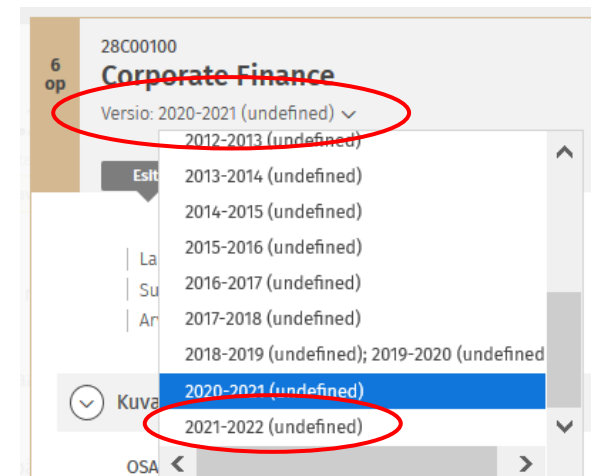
6
op

28C00100
Corporate Finance
Versio: 2020-2021 (undefined)

Esit

La
Su
Ar

Kuva

OSA

2012-2013 (undefined)
2013-2014 (undefined)
2014-2015 (undefined)
2015-2016 (undefined)
2016-2017 (undefined)
2017-2018 (undefined)
2018-2019 (undefined); 2019-2020 (undefined
2020-2021 (undefined)
2021-2022 (undefined)